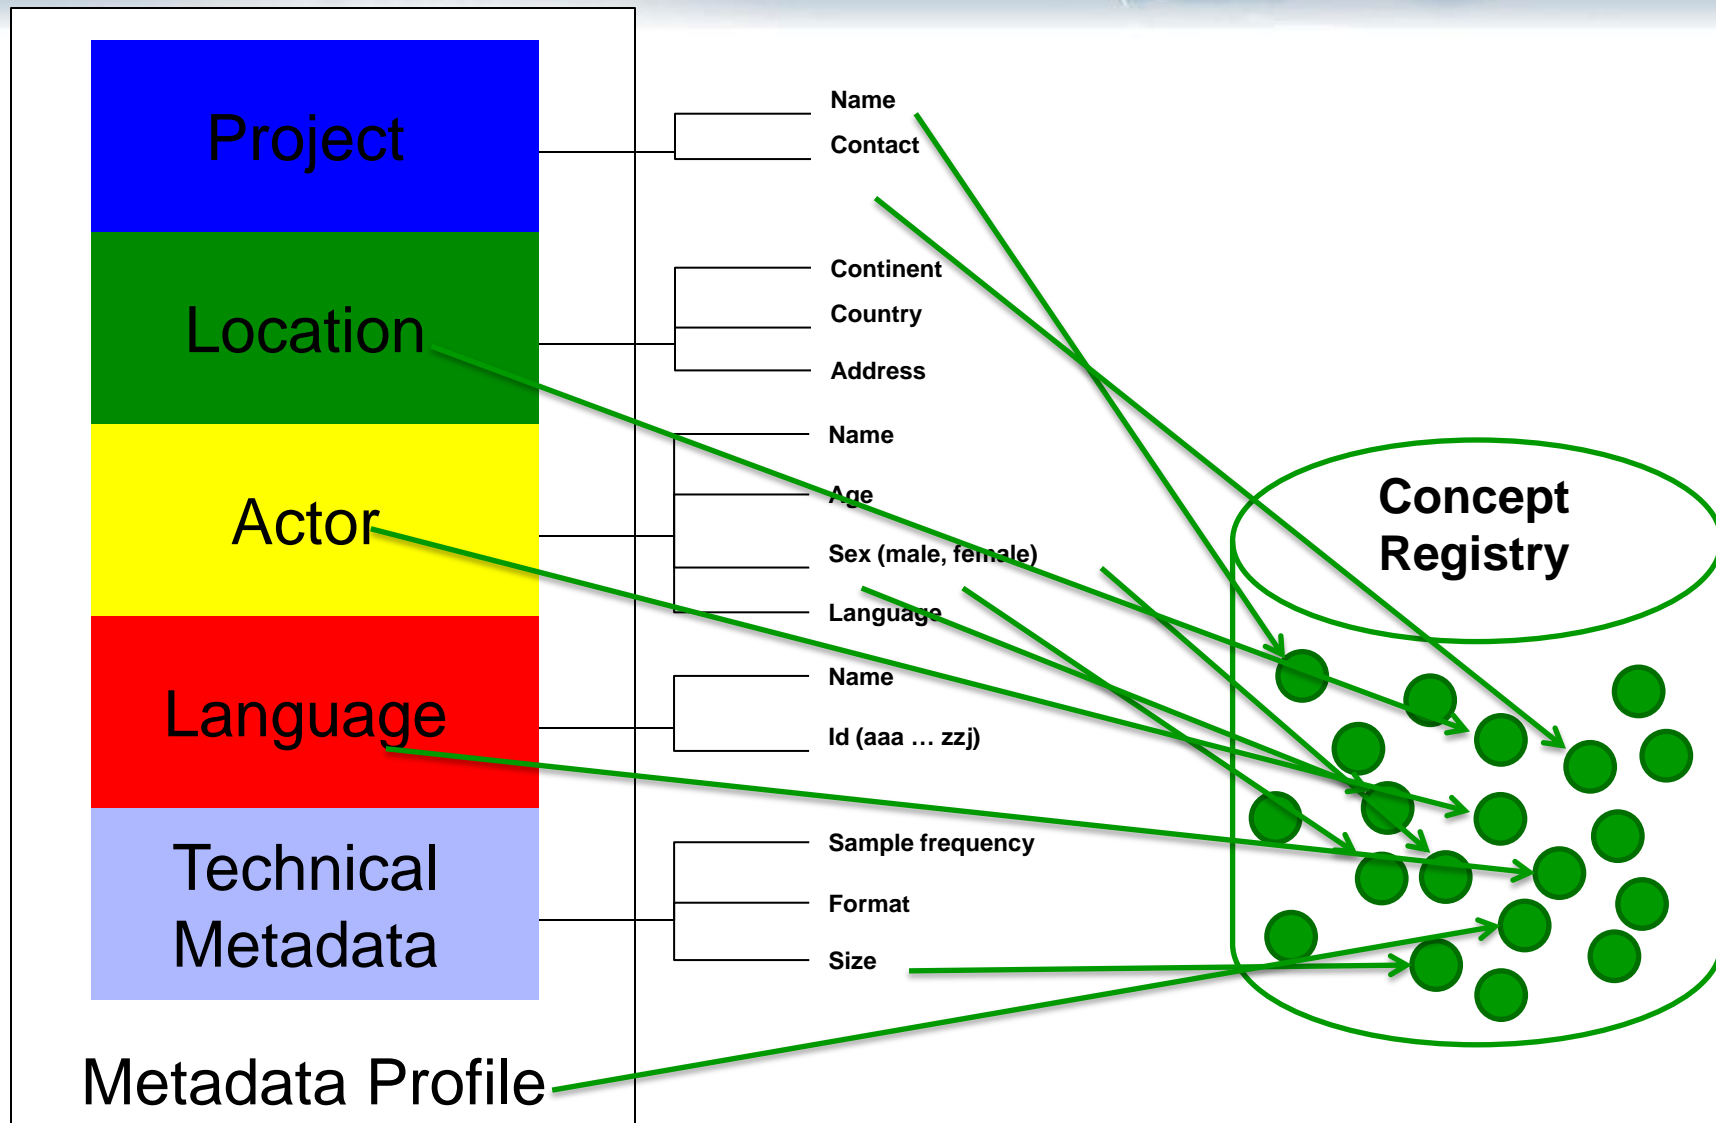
Project

Location

Actor

Language

Technical Metadata

Metadata Profile

Name
Contact

Continent
Country
Address

Name
Age
Sex (male, female)
Language

Name
Id (aaa … zzj)

Sample frequency
Format
Size

Concept Registry